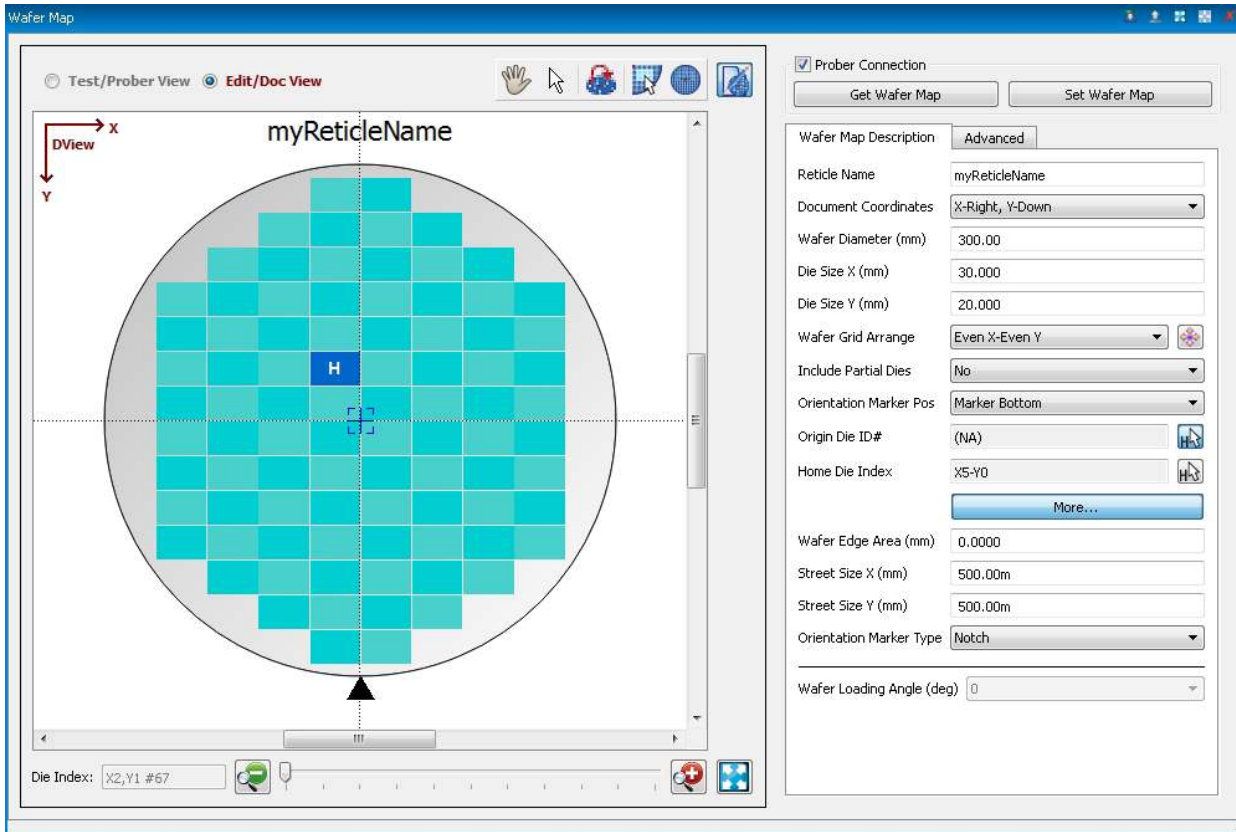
Wafer Map

Test/Prober View  Edit/Doc View

X
DView
Y

myReticleName

H

Die Index: X2,Y1 #67

Prober Connection
Get Wafer Map
Set Wafer Map

Wafer Map Description
Advanced

| | |
|---|---|
| Reticle Name | myReticleName |
| Document Coordinates | X-Right, Y-Down |
| Wafer Diameter (mm) | 300.00 |
| Die Size X (mm) | 30.000 |
| Die Size Y (mm) | 20.000 |
| Wafer Grid Arrange | Even X-Even Y |
| Include Partial Dies | No |
| Orientation Marker Pos | Marker Bottom |
| Origin Die ID# | (NA) |
| Home Die Index | X5-Y0 |

More...

| | |
|---|---|
| Wafer Edge Area (mm) | 0.0000 |
| Street Size X (mm) | 500.00m |
| Street Size Y (mm) | 500.00m |
| Orientation Marker Type | Notch |

Wafer Loading Angle (deg) 0